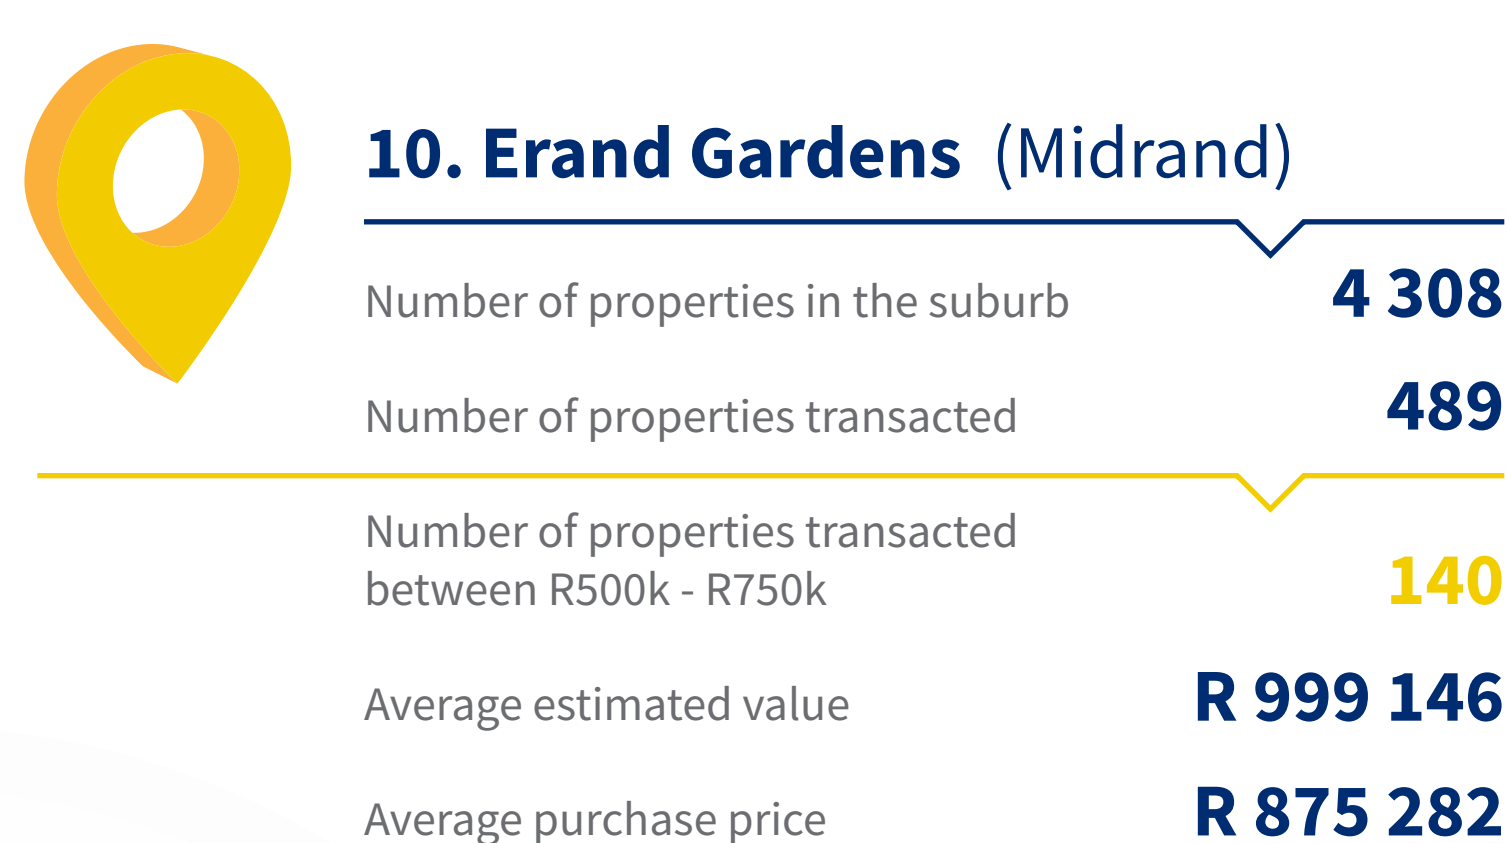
10. Erand Gardens (Midrand)

Number of properties in the suburb 4 308

Number of properties transacted 489

Number of properties transacted between R500k - R750k 140

Average estimated value R 999 146

Average purchase price R 875 282